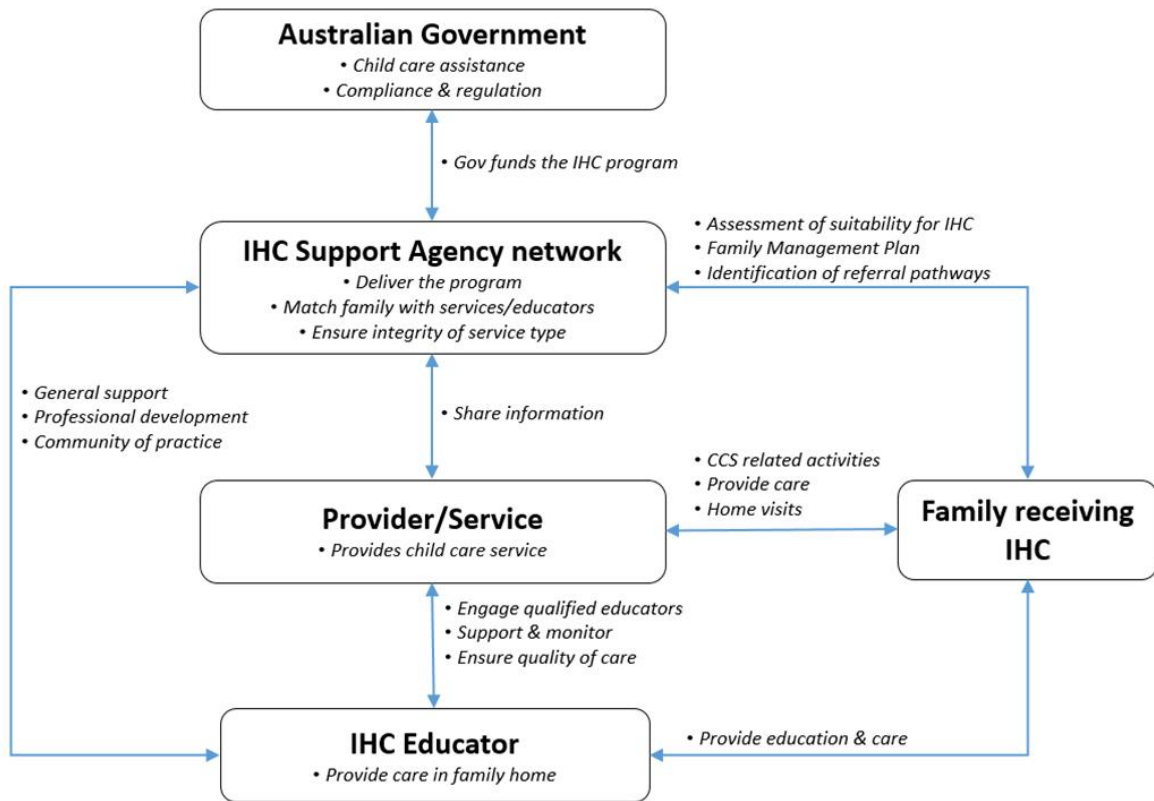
Australian Government
• Child care assistance
• Compliance & regulation

• Gov funds the IHC program

• Assessment of suitability for IHC
• Family Management Plan
• Identification of referral pathways

IHC Support Agency network
• Deliver the program
• Match family with services/educators
• Ensure integrity of service type

• General support
• Professional development
• Community of practice

• Share information

• CCS related activities
• Provide care
• Home visits

Provider/Service
• Provides child care service

Family receiving IHC

• Engage qualified educators
• Support & monitor
• Ensure quality of care

IHC Educator
• Provide care in family home

• Provide education & care